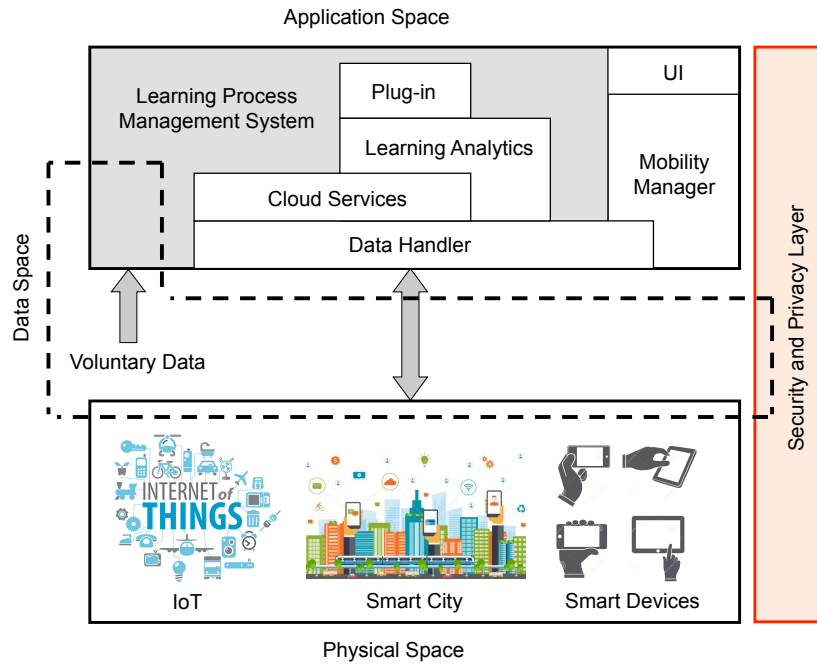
Application Space

Learning Process Management System

Plug-in

Learning Analytics

Cloud Services

Data Handler

UI

Mobility Manager

Security and Privacy Layer

Data Space

Voluntary Data

INTERNET of THINGS

IoT

Smart City

Smart Devices

Physical Space